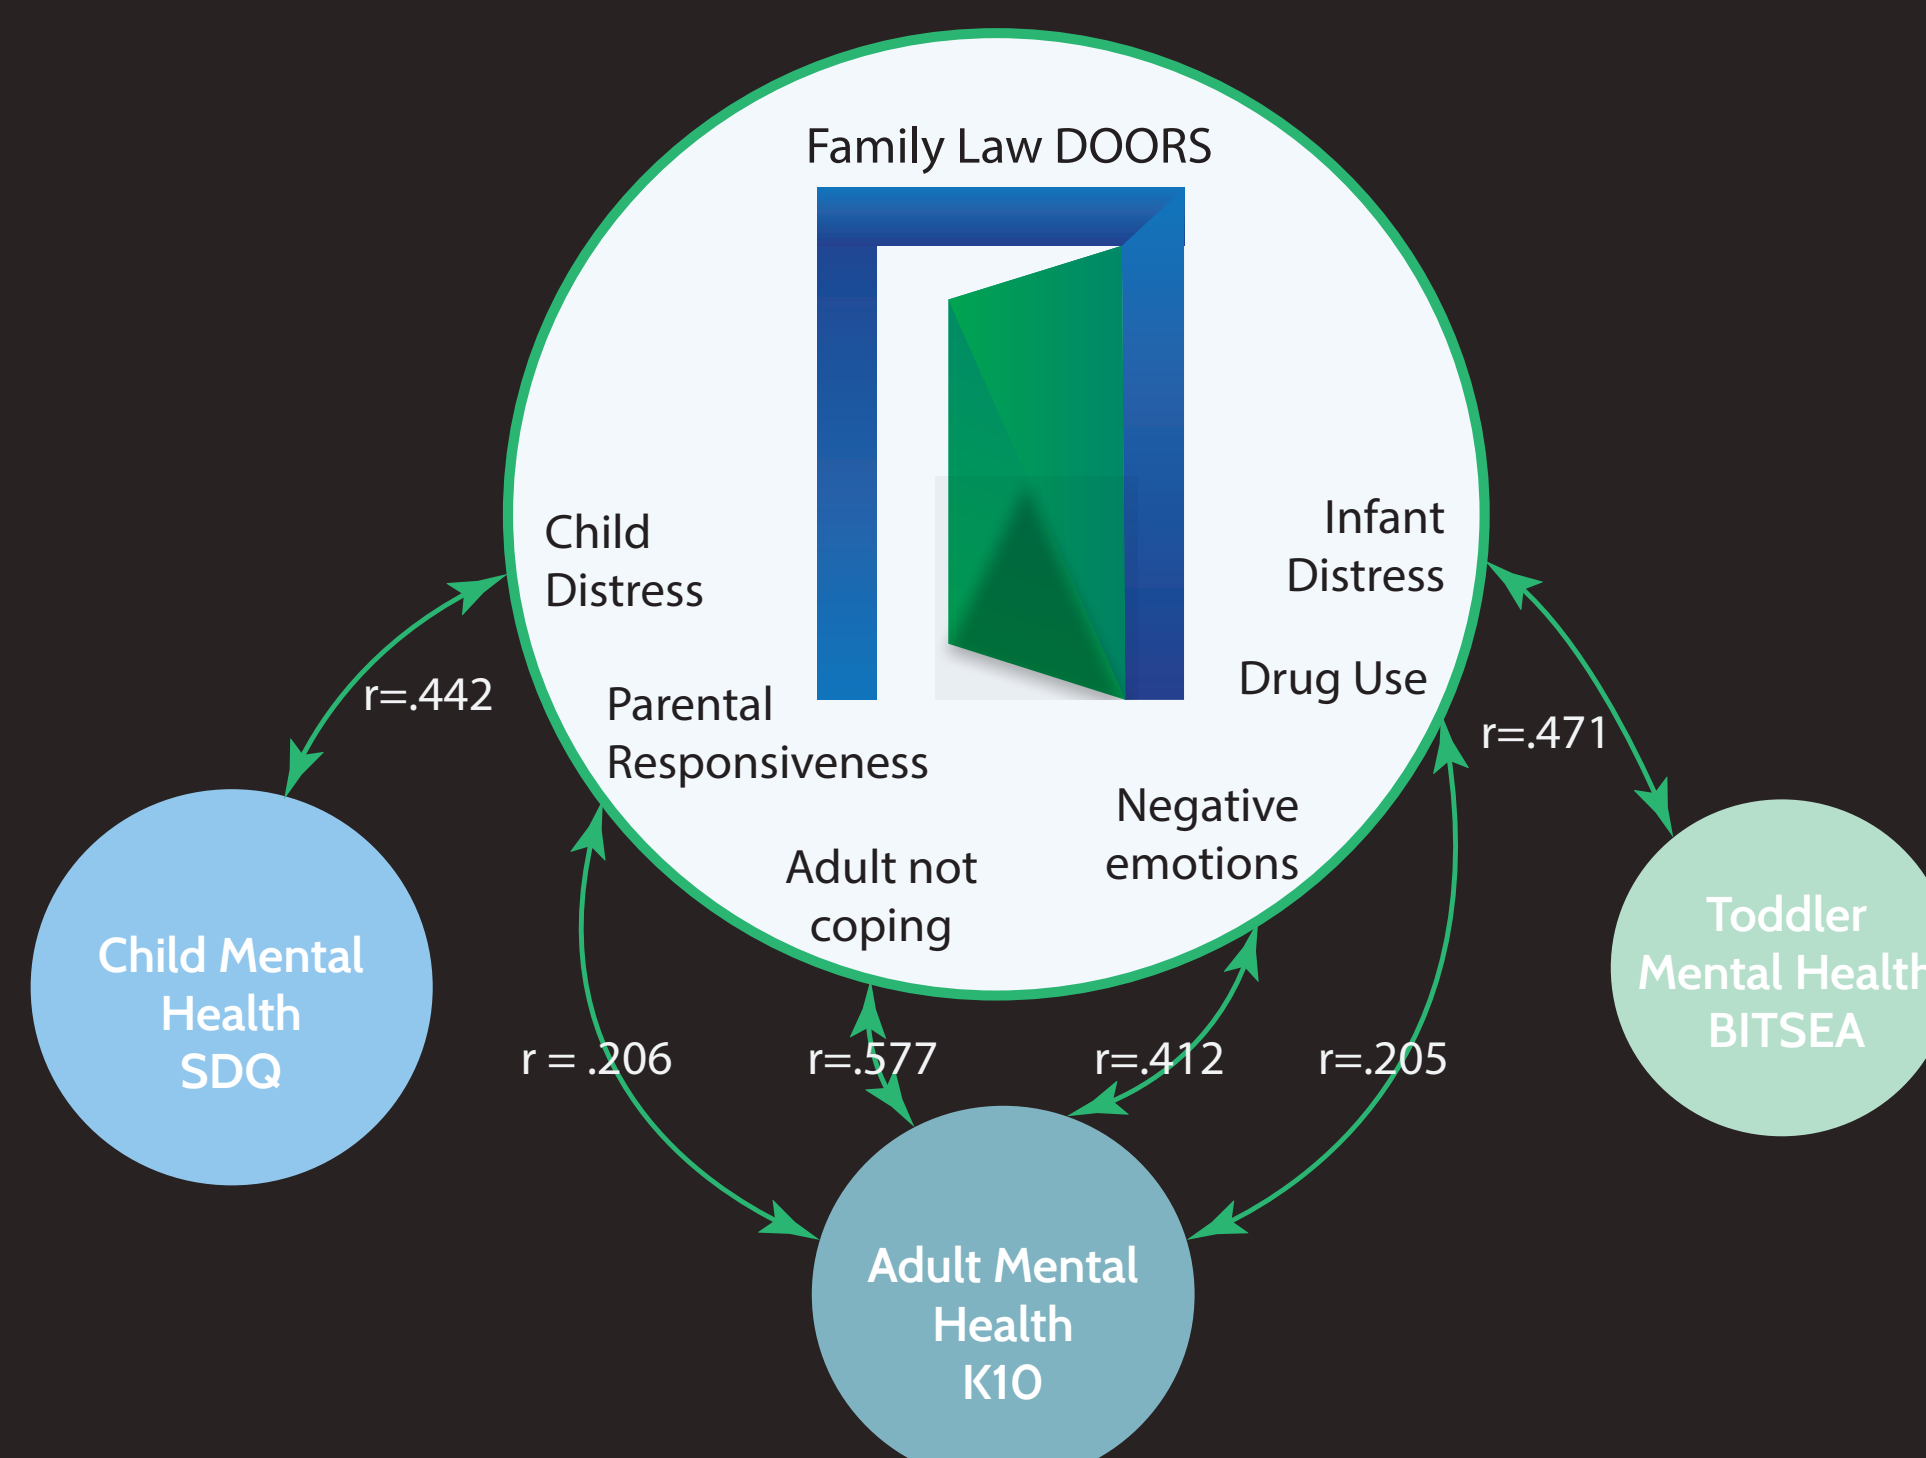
Family Law DOORS

Child Distress

Infant Distress

Drug Use

Parental Responsiveness

Negative emotions

Adult not coping

r=.442

r=.471

Child Mental Health SDQ

Toddler Mental Health BITSEA

r = .206

r=.577

r=.412

r=.205

Adult Mental Health K10